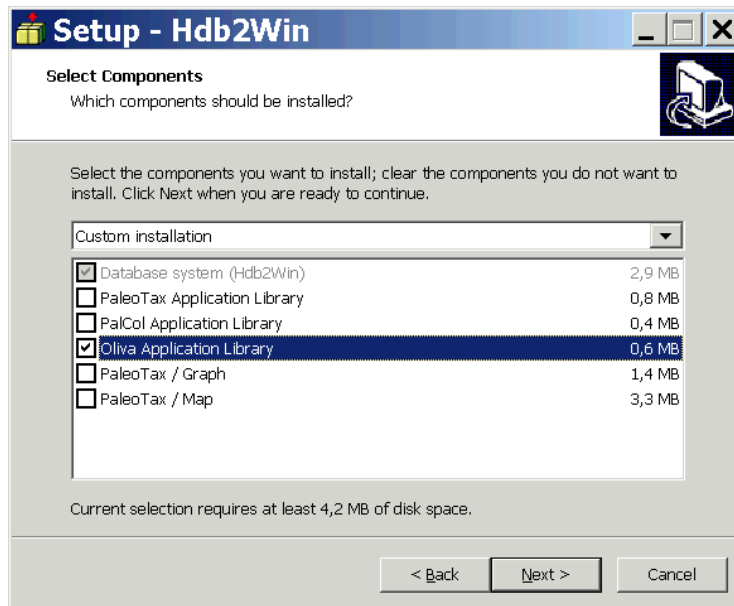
Setup - Hdb2Win

Select Components
Which components should be installed?

Select the components you want to install; clear the components you do not want to install. Click Next when you are ready to continue.

Custom installation

| | | |
|---|---|---|
| ☑ | Database system (Hdb2Win) | 2,9 MB |
| ☐ | PaleoTax Application Library | 0,8 MB |
| ☐ | PalCol Application Library | 0,4 MB |
| ☑ | Oliva Application Library | 0,6 MB |
| ☐ | PaleoTax / Graph | 1,4 MB |
| ☐ | PaleoTax / Map | 3,3 MB |

Current selection requires at least 4,2 MB of disk space.

< Back   Next >   Cancel